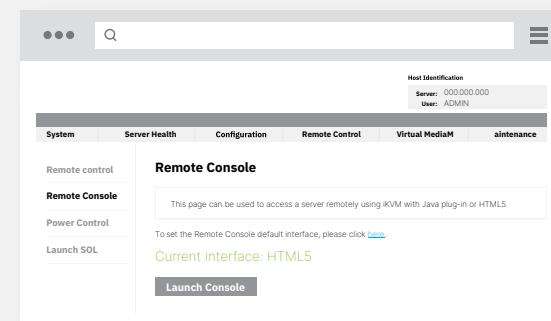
Host Identification

Server: 000.000.000
User: ADMIN

| System | Server Health | Configuration | Remote Control | Virtual MediaM | aintenance |
|---|---|---|---|---|---|

Remote control

Remote Console

Power Control

Launch SOL

Remote Console

This page can be used to access a server remotely using iKVM with Java plug-in or HTML5.

To set the Remote Console default interface, please click here.

Current interface: HTML5

Launch Console